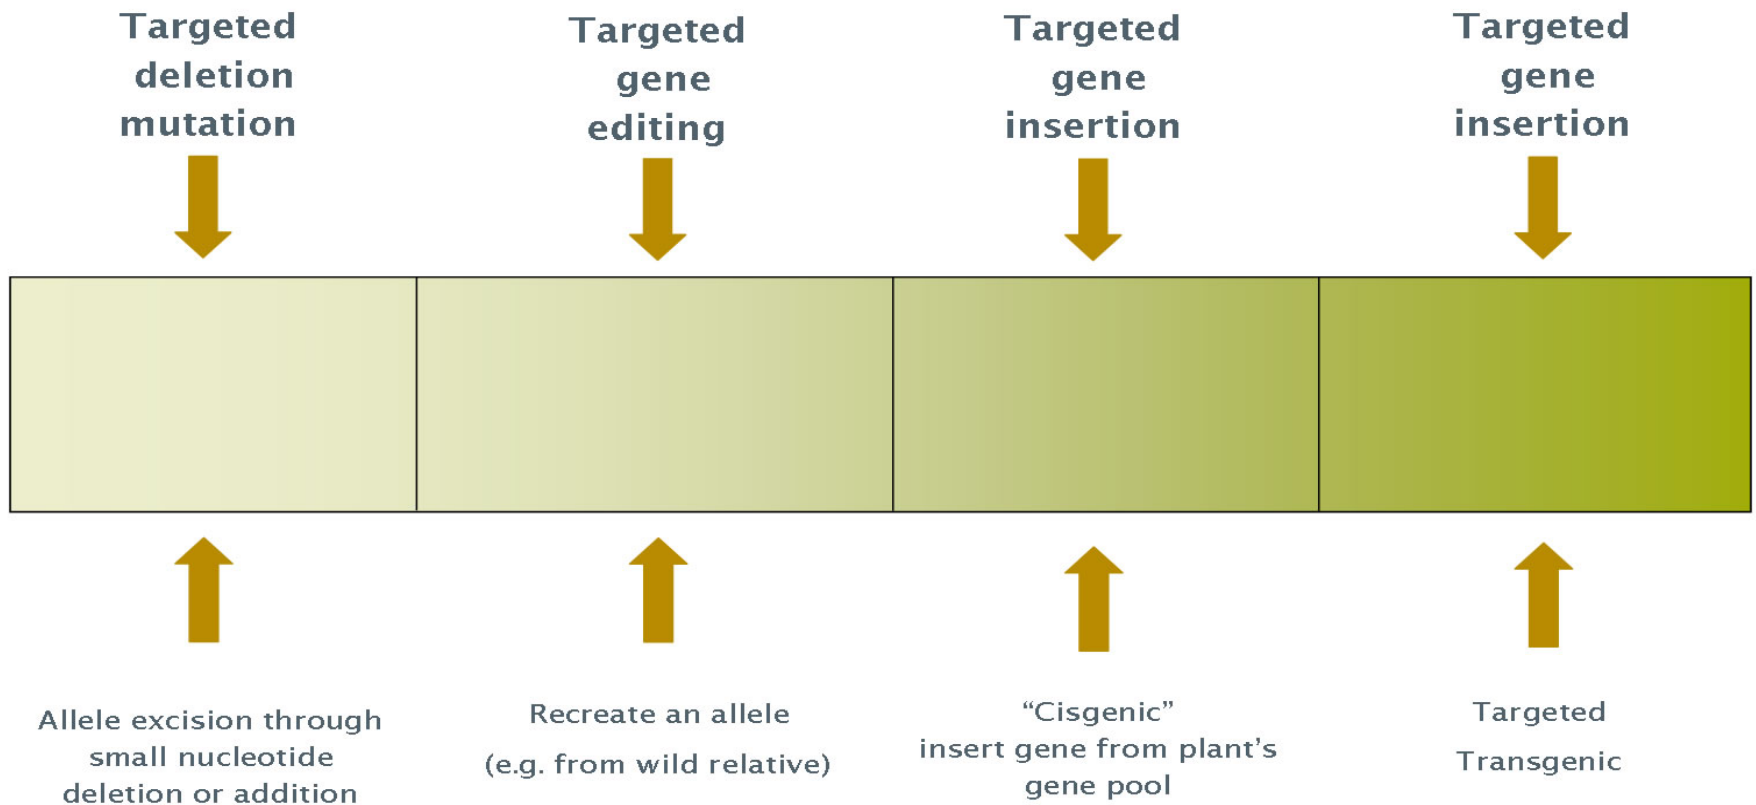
Targeted deletion mutation

Targeted gene editing

Targeted gene insertion

Targeted gene insertion

Allele excision through small nucleotide deletion or addition

Recreate an allele
(e.g. from wild relative)

"Cisgenic"
insert gene from plant's gene pool

Targeted
Transgenic